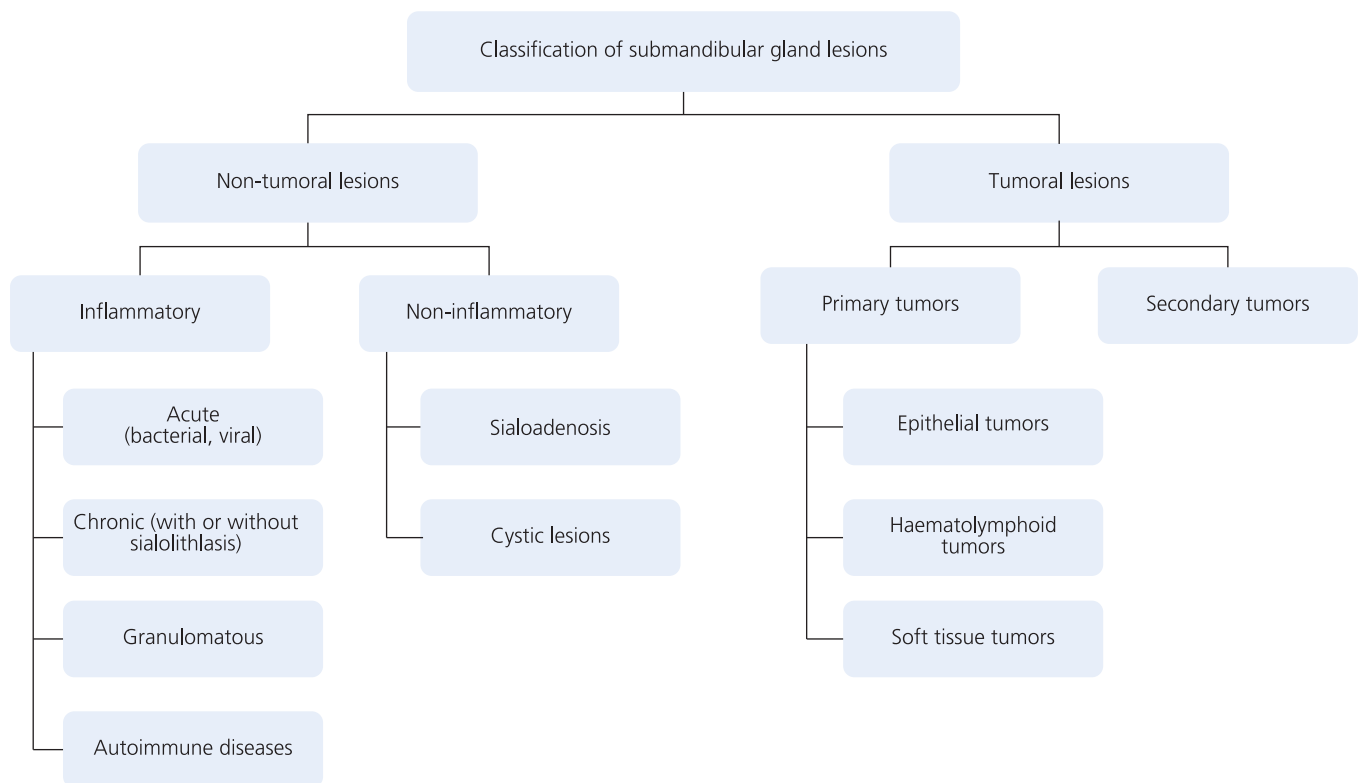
Classification of submandibular gland lesions

Non-tumoral lesions

Inflammatory

Acute (bacterial, viral)

Chronic (with or without sialolithlasis)

Granulomatous

Autoimmune diseases

Non-inflammatory

Sialoadenosis

Cystic lesions

Tumoral lesions

Primary tumors

Epithelial tumors

Haematolymphoid tumors

Soft tissue tumors

Secondary tumors